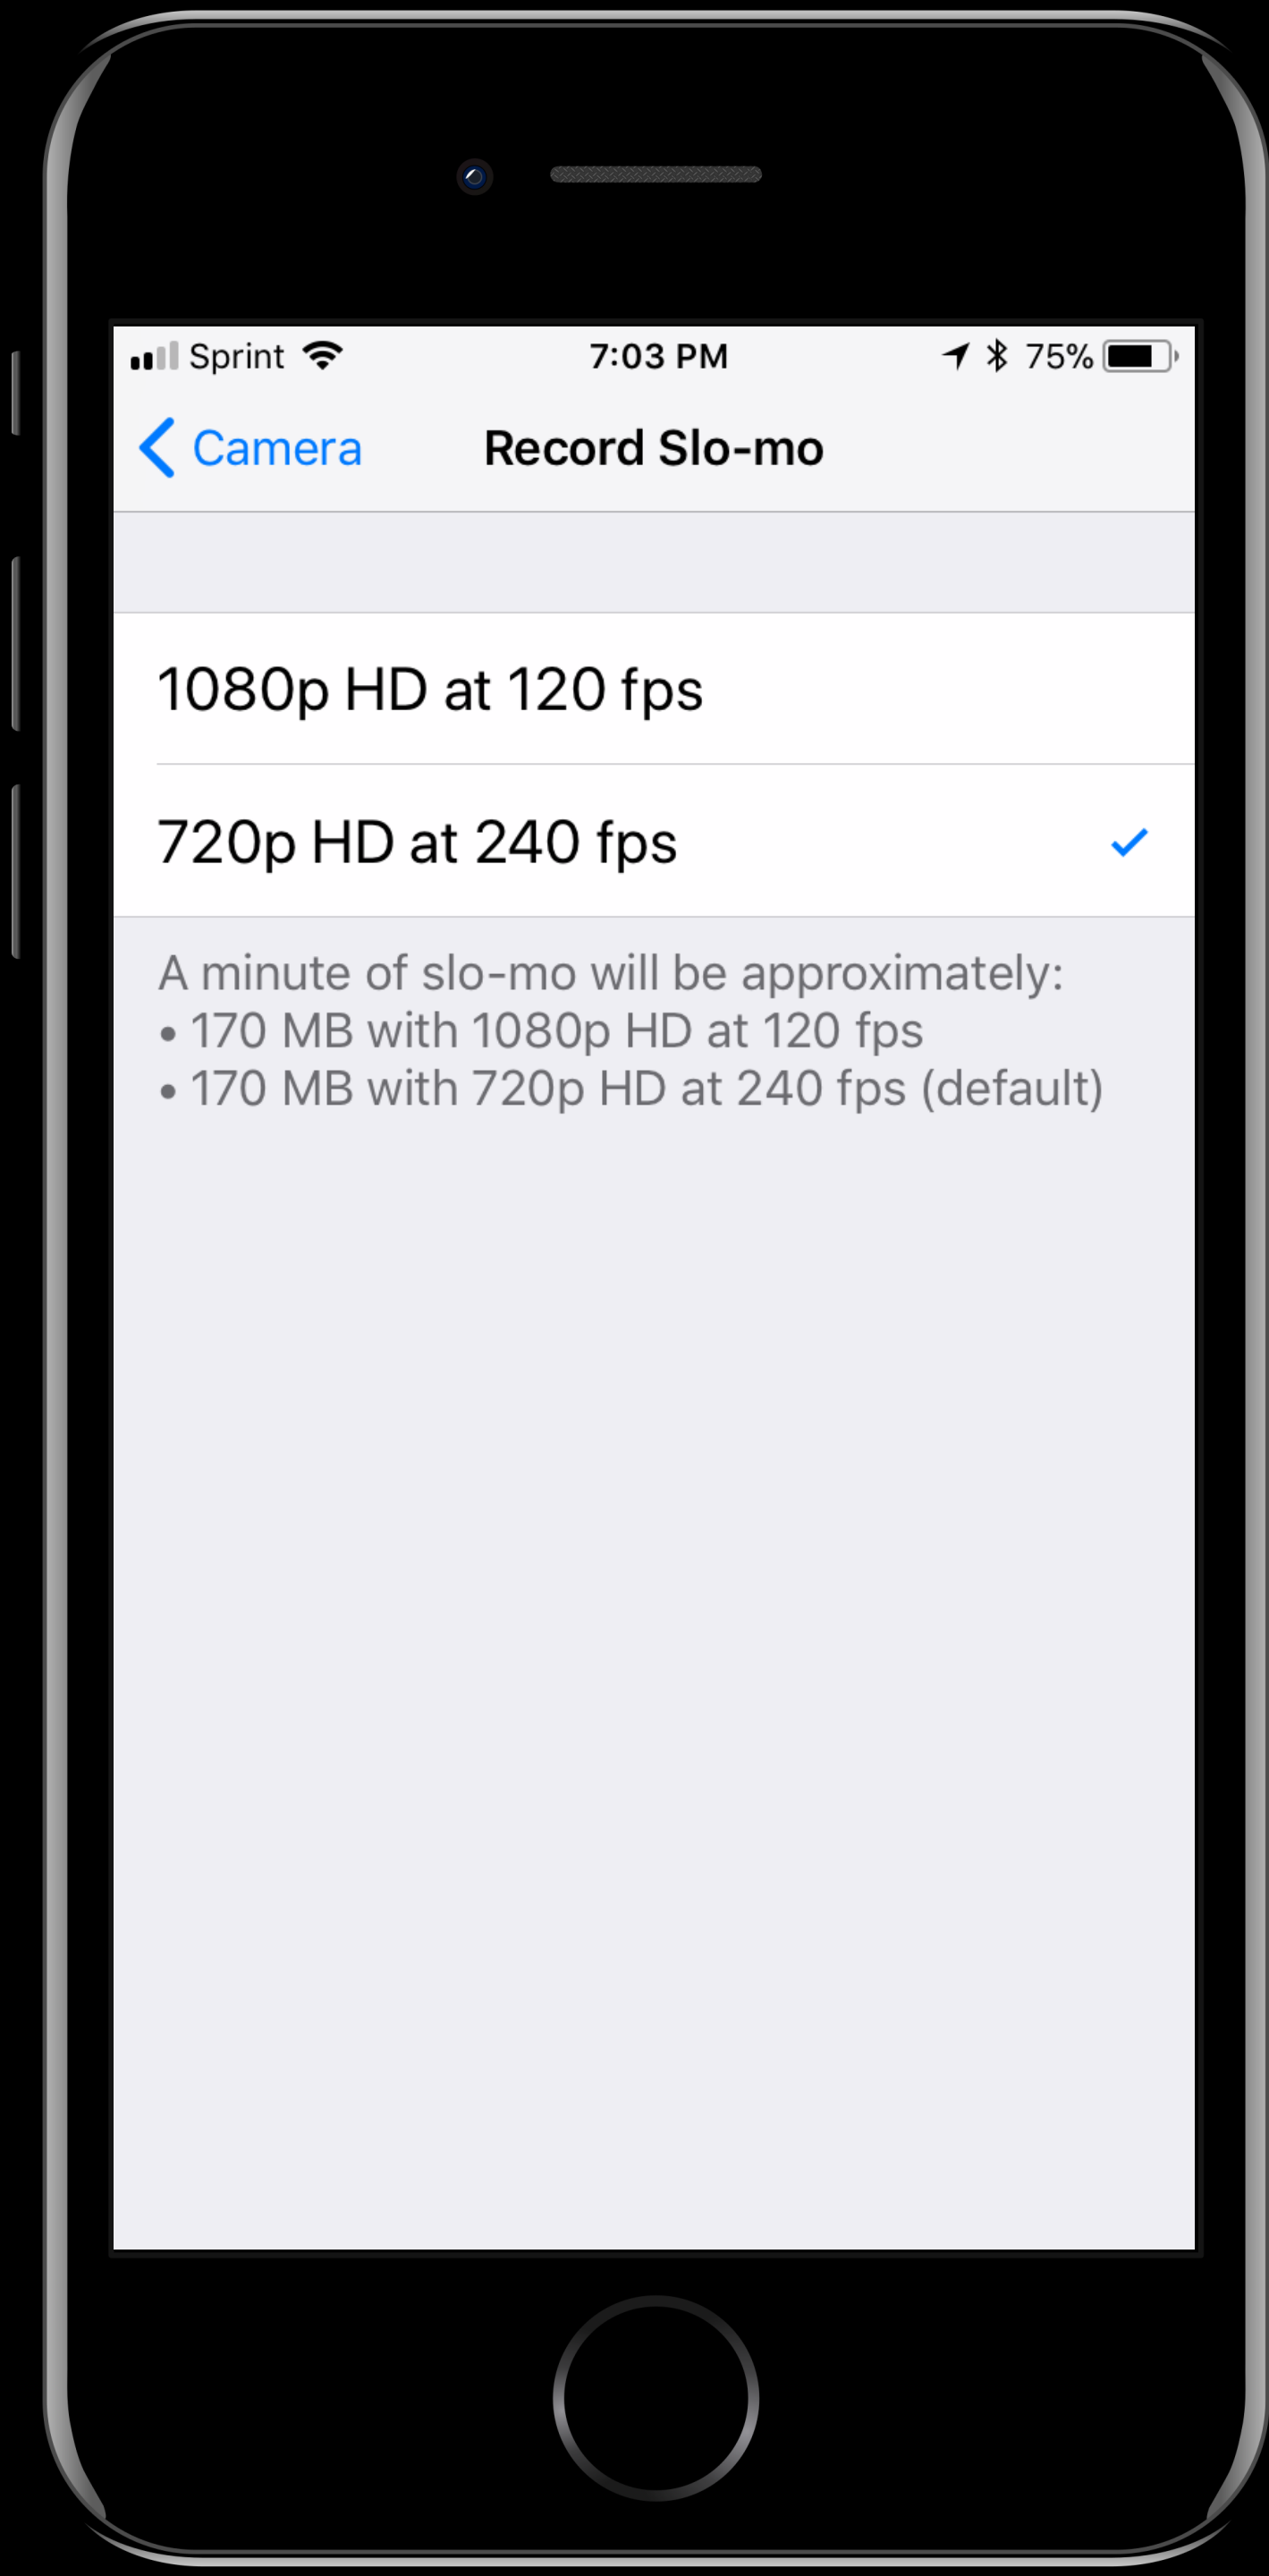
Sprint 7:03 PM 75%

Camera Record Slo-mo

1080p HD at 120 fps

720p HD at 240 fps

A minute of slo-mo will be approximately:
• 170 MB with 1080p HD at 120 fps
• 170 MB with 720p HD at 240 fps (default)